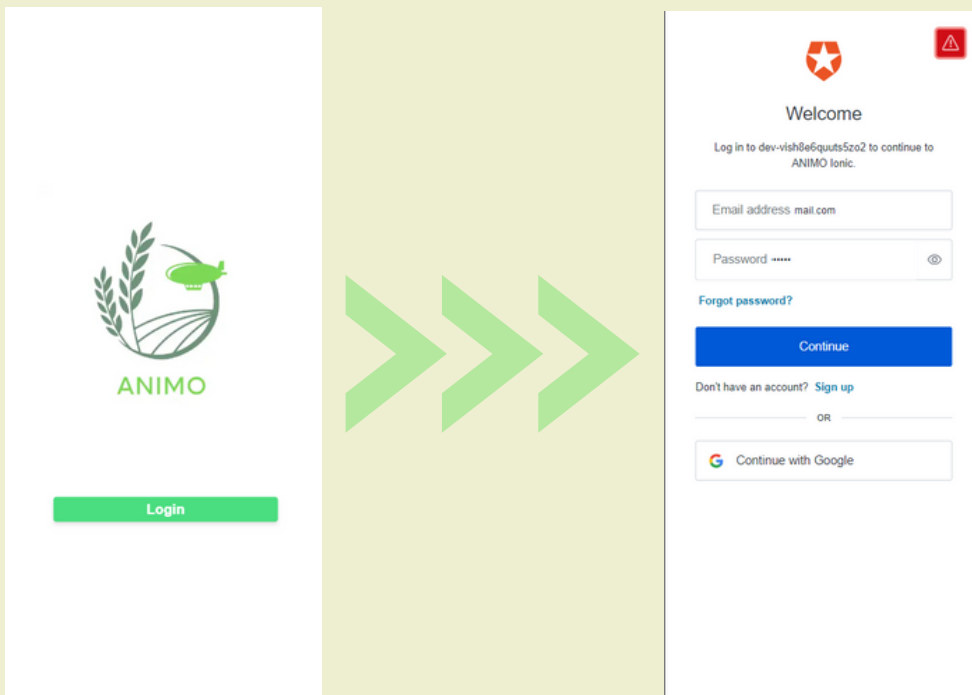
ANIMO

Login

Welcome

Log in to dev-vish8e6quuts5zo2 to continue to ANIMO Ionic.

Email address mail.com

Password ••••••

Forgot password?

Continue

Don't have an account? Sign up

OR

Continue with Google